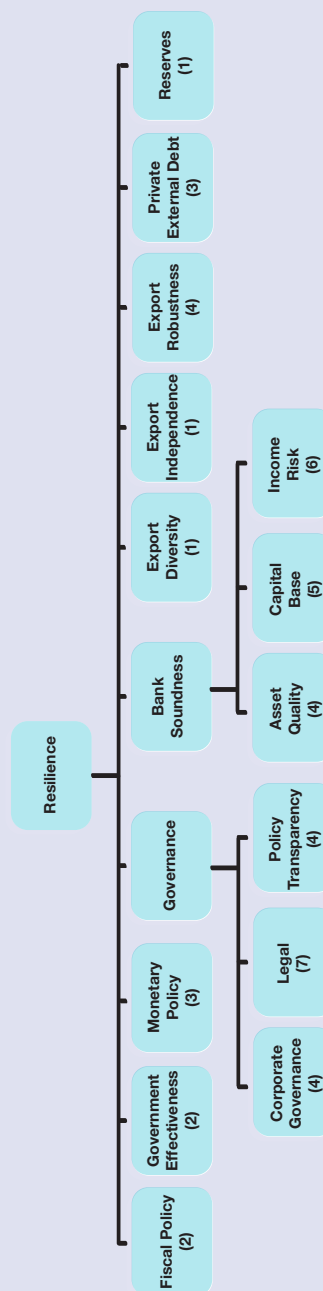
Resilience

Fiscal Policy (2)

Government Effectiveness (2)

Monetary Policy (3)

Governance

Corporate Governance (4)

Legal (7)

Policy Transparency (4)

Bank Soundness

Asset Quality (4)

Capital Base (5)

Income Risk (6)

Export Diversity (1)

Export Independence (1)

Export Robustness (4)

Private External Debt (3)

Reserves (1)